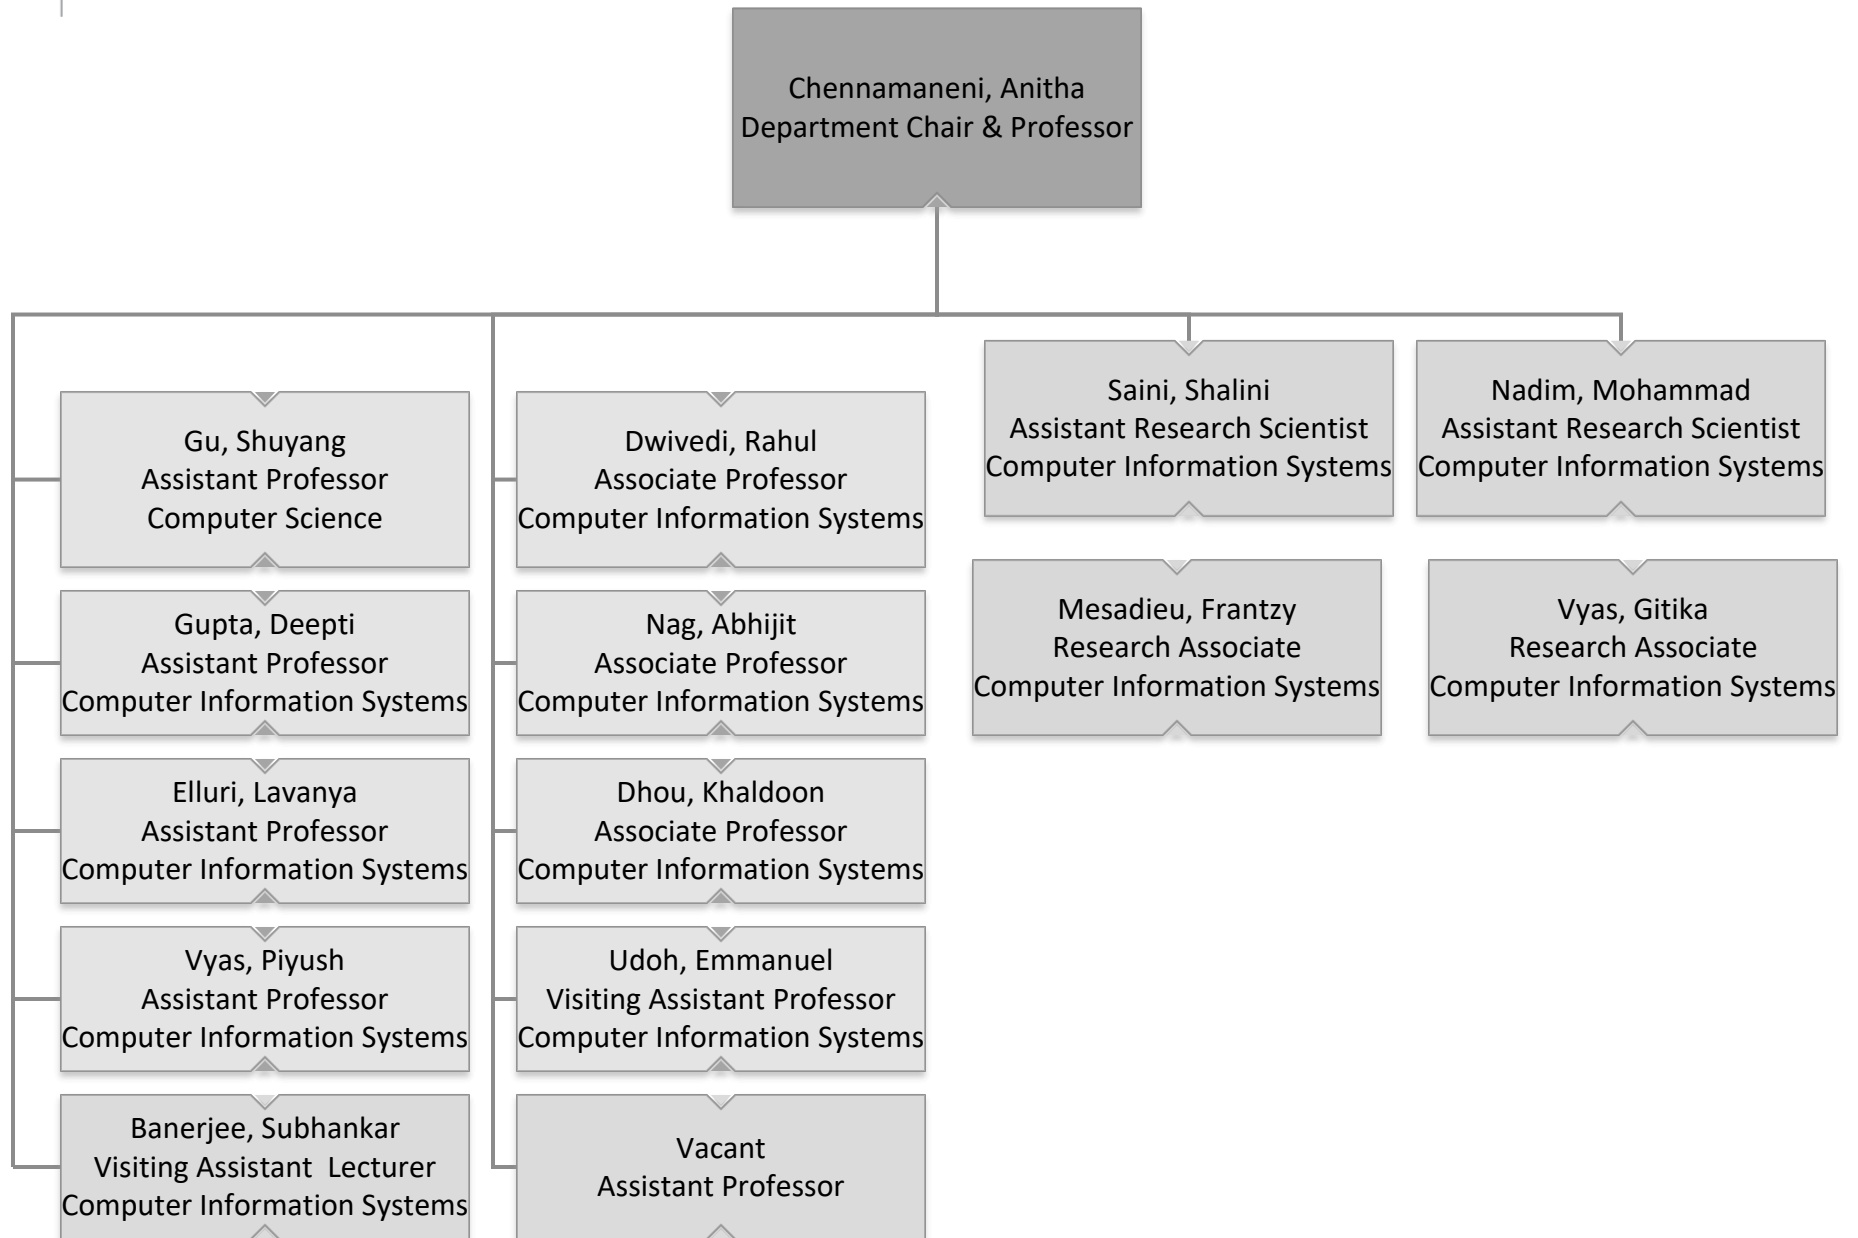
Chennamaneni, Anitha
Department Chair & Professor

Gu, Shuyang
Assistant Professor
Computer Science

Gupta, Deepti
Assistant Professor
Computer Information Systems

Elluri, Lavanya
Assistant Professor
Computer Information Systems

Vyas, Piyush
Assistant Professor
Computer Information Systems

Banerjee, Subhankar
Visiting Assistant Lecturer
Computer Information Systems

Dwivedi, Rahul
Associate Professor
Computer Information Systems

Nag, Abhijit
Associate Professor
Computer Information Systems

Dhou, Khaldoon
Associate Professor
Computer Information Systems

Udoh, Emmanuel
Visiting Assistant Professor
Computer Information Systems

Vacant
Assistant Professor

Saini, Shalini
Assistant Research Scientist
Computer Information Systems

Mesadieu, Frantzy
Research Associate
Computer Information Systems

Nadim, Mohammad
Assistant Research Scientist
Computer Information Systems

Vyas, Gitika
Research Associate
Computer Information Systems